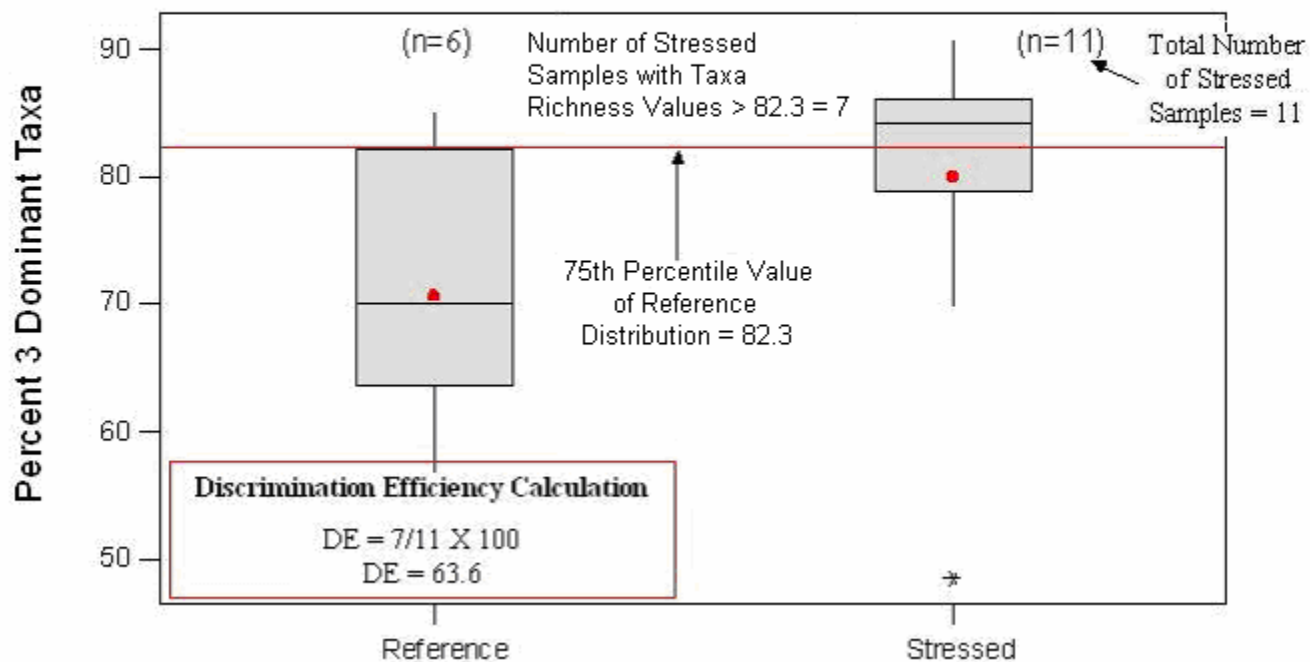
Percent 3 Dominant Taxa

90
80
70
60
50

(n=6)

Number of Stressed Samples with Taxa Richness Values > 82.3 = 7

(n=11)

Total Number of Stressed Samples = 11

75th Percentile Value of Reference Distribution = 82.3

Discrimination Efficiency Calculation

DE = 7/11 X 100
DE = 63.6

Reference

Stressed